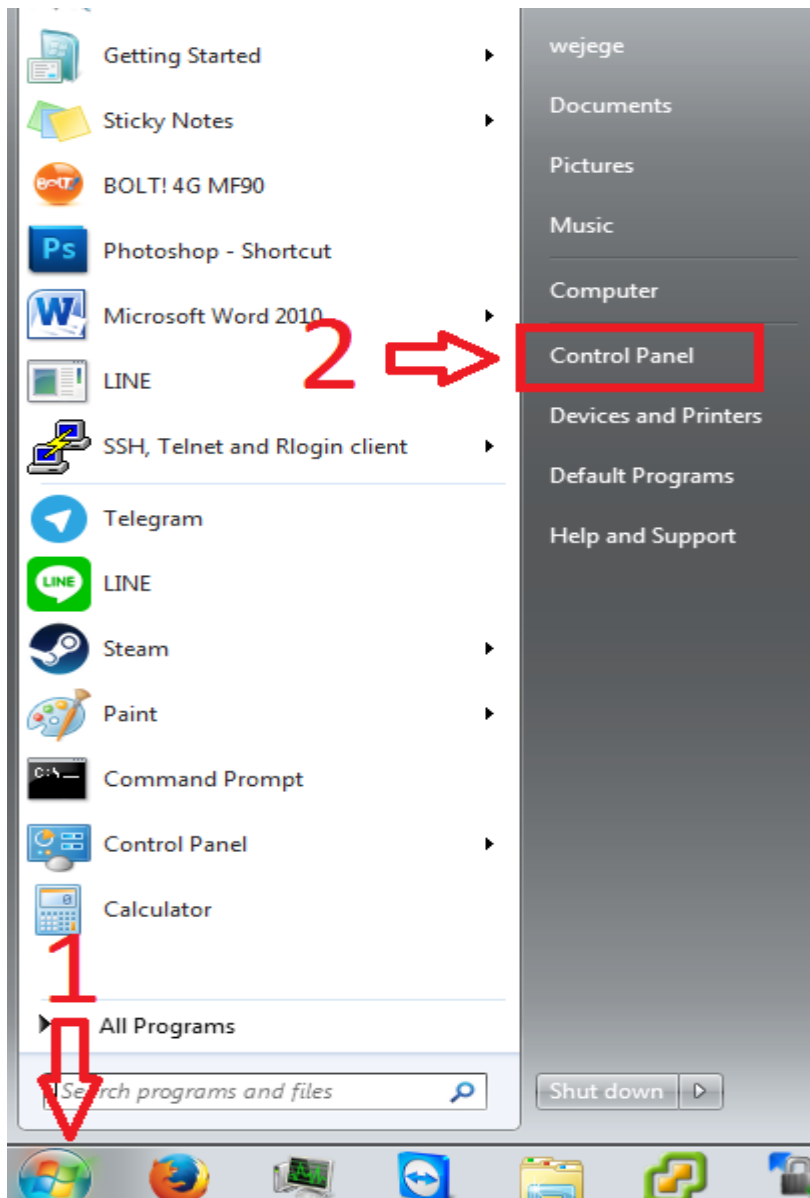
Getting Started
Sticky Notes
BOLT! 4G MF90
Photoshop - Shortcut
Microsoft Word 2010
LINE
SSH, Telnet and Rlogin client
Telegram
LINE
Steam
Paint
Command Prompt
Control Panel
Calculator
All Programs
Search programs and files

wejege
Documents
Pictures
Music
Computer
Control Panel
Devices and Printers
Default Programs
Help and Support
Shut down

2
1